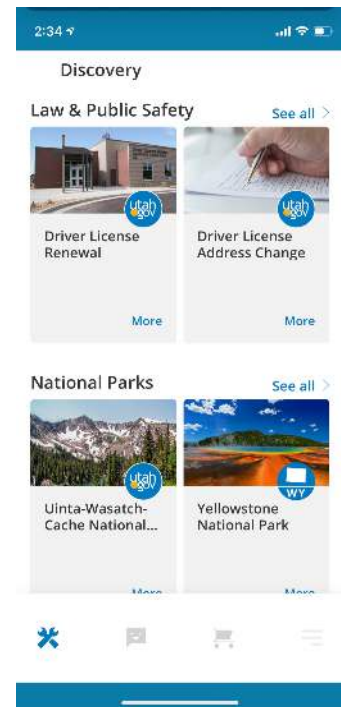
2:34

Discovery

Law & Public Safety
See all >

utah.gov
Driver License Renewal
More

utah.gov
Driver License Address Change
More

National Parks
See all >

utah.gov
Uinta-Wasatch-Cache National...
More

WY
Yellowstone National Park
More